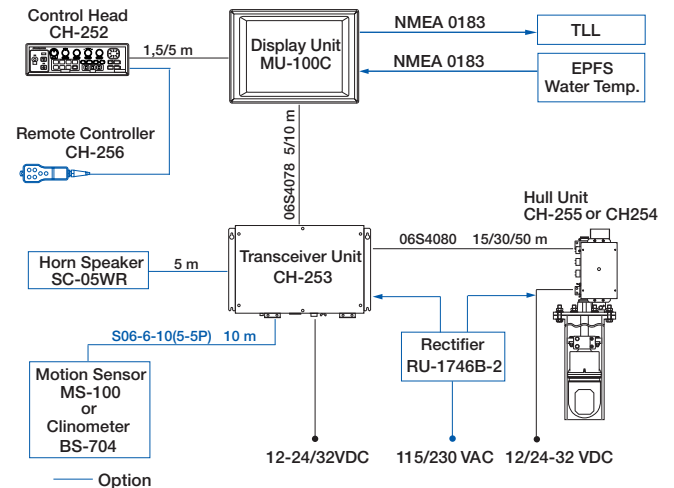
Control Head
CH-252

1,5/5 m

Display Unit
MU-100C

NMEA 0183

TLL

NMEA 0183

EPFS
Water Temp.

Remote Controller
CH-256

06S4078 5/10 m

Hull Unit
CH-255 or CH254

Horn Speaker
SC-05WR

5 m

Transceiver Unit
CH-253

06S4080 15/30/50 m

S06-6-10(5-5P) 10 m

Rectifier
RU-1746B-2

Motion Sensor
MS-100
or
Clinometer
BS-704

12-24/32VDC

115/230 VAC

12/24-32 VDC

Option